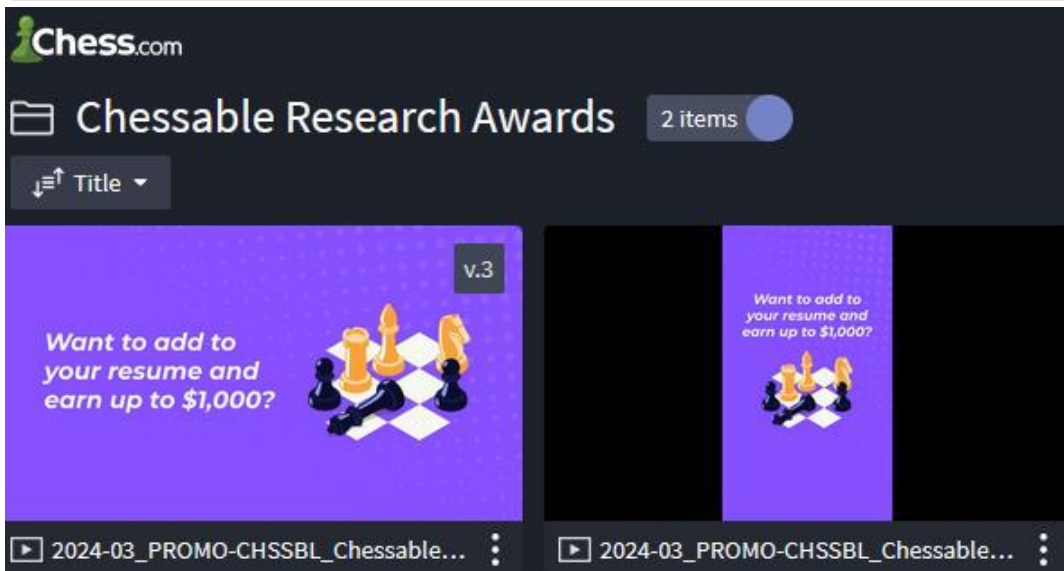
Chess.com

Chessable Research Awards 2 items

Title

v.3

Want to add to your resume and earn up to $1,000?

Want to add to your resume and earn up to $1,000?

2024-03_PROMO-CHSSBL_Chessable...

2024-03_PROMO-CHSSBL_Chessable...